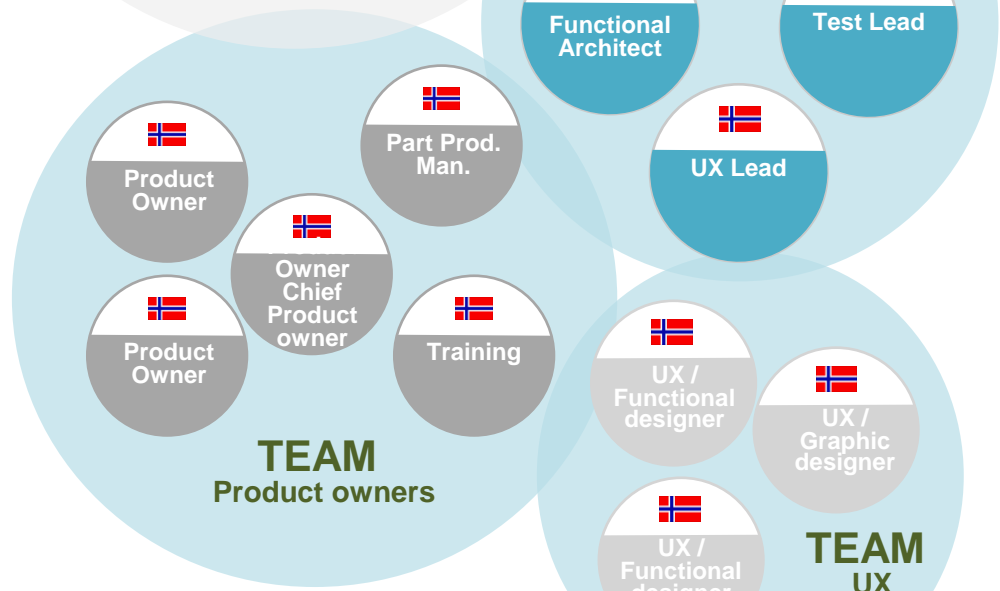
Functional Architect

Test Lead

UX Lead

Part Prod. Man.

Product Owner

Owner Chief Product owner

Product Owner

Training

TEAM
Product owners

UX / Functional designer

UX / Graphic designer

UX / Functional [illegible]

TEAM
UX